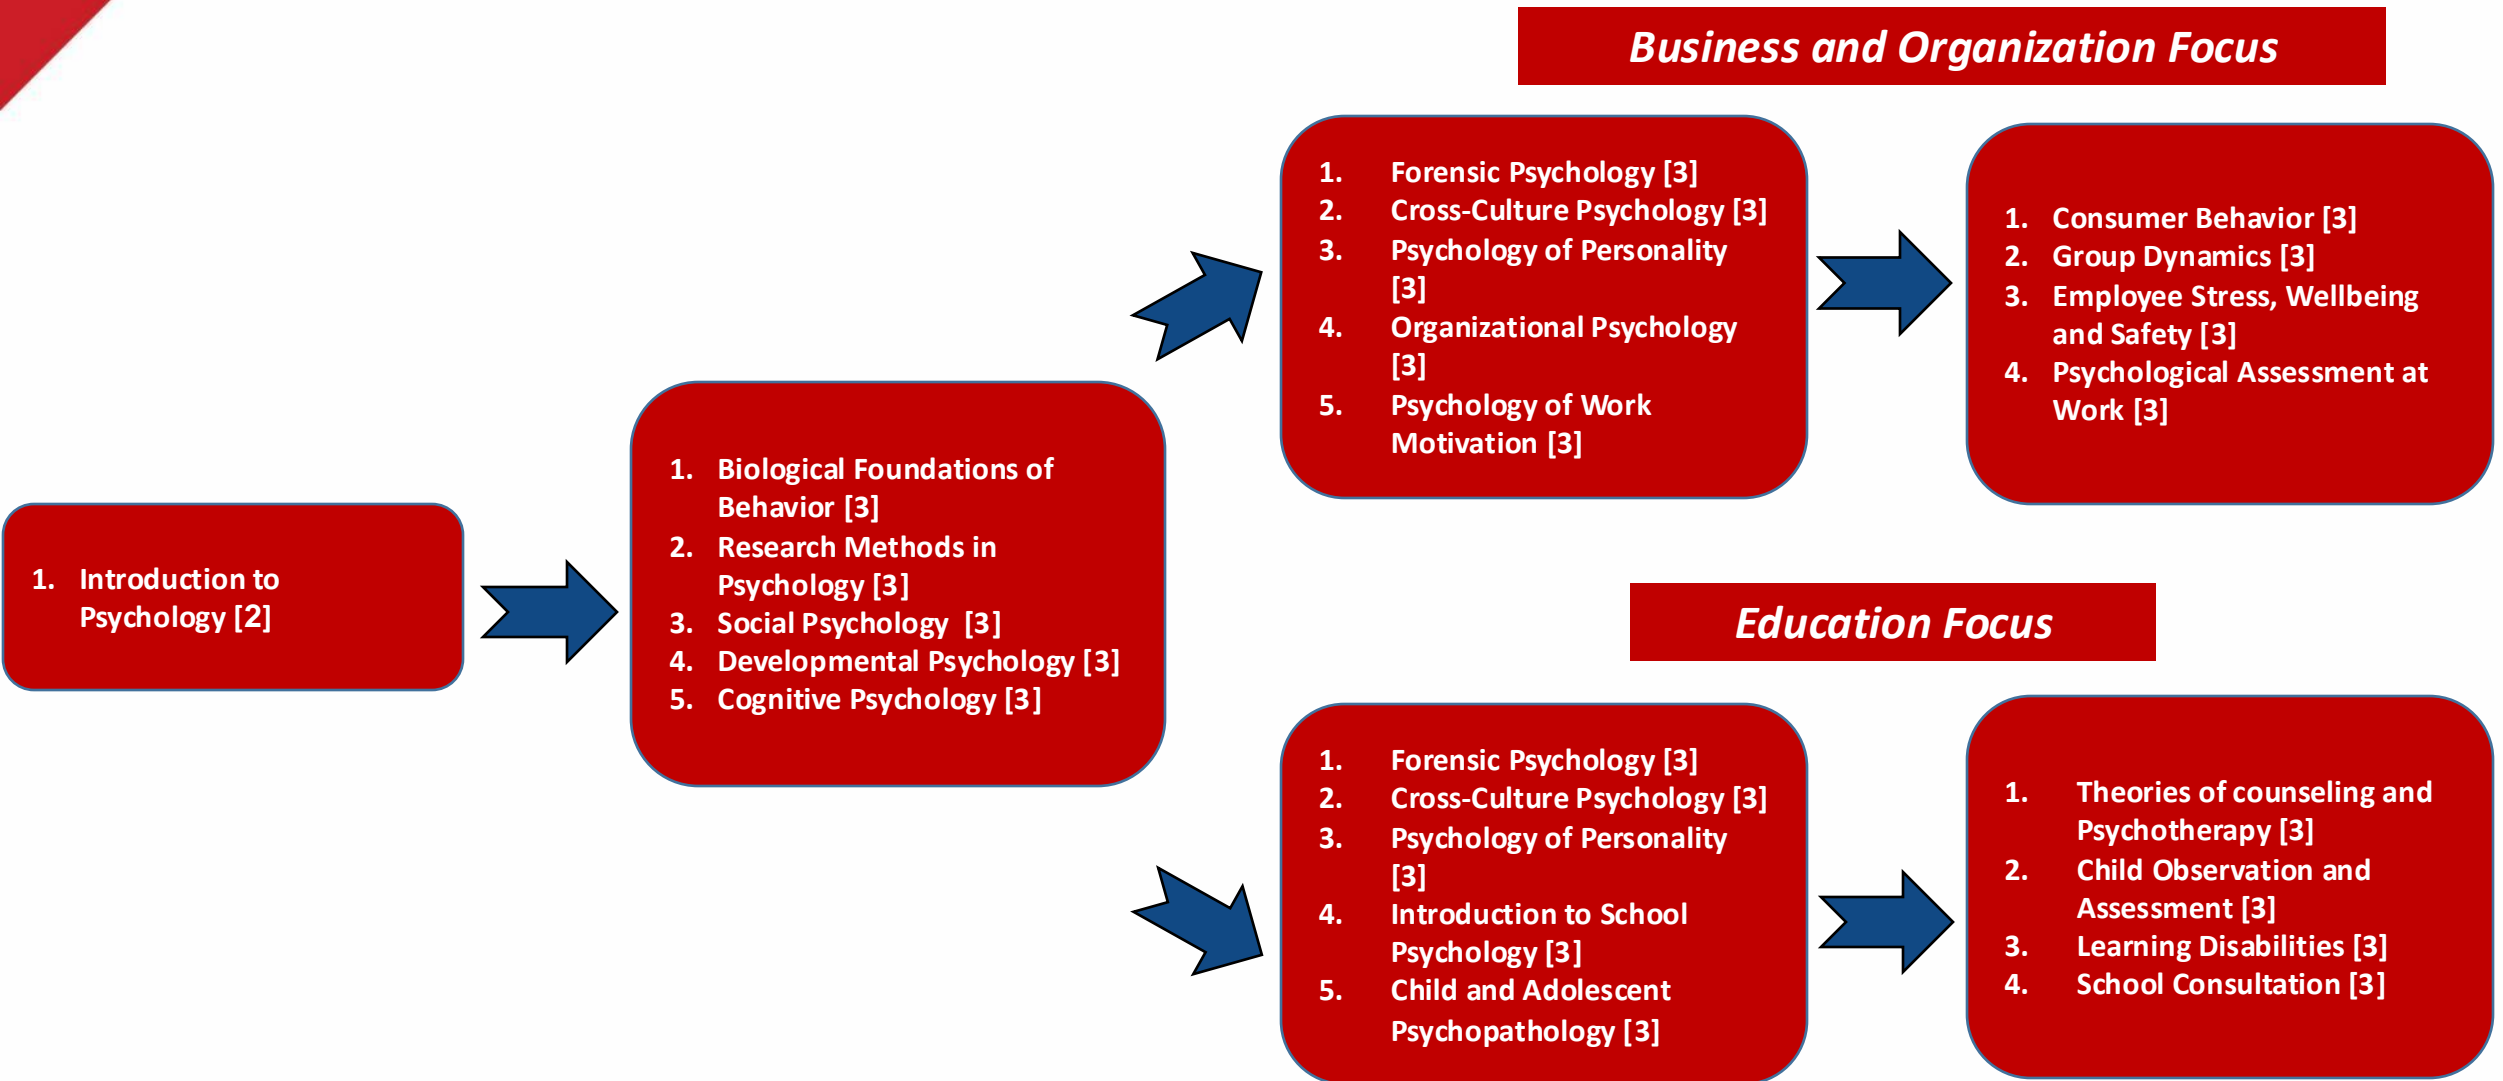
Business and Organization Focus

1. Introduction to Psychology [2]

1. Biological Foundations of Behavior [3]
2. Research Methods in Psychology [3]
3. Social Psychology [3]
4. Developmental Psychology [3]
5. Cognitive Psychology [3]

1. Forensic Psychology [3]
2. Cross-Culture Psychology [3]
3. Psychology of Personality [3]
4. Organizational Psychology [3]
5. Psychology of Work Motivation [3]

1. Consumer Behavior [3]
2. Group Dynamics [3]
3. Employee Stress, Wellbeing and Safety [3]
4. Psychological Assessment at Work [3]

Education Focus

1. Forensic Psychology [3]
2. Cross-Culture Psychology [3]
3. Psychology of Personality [3]
4. Introduction to School Psychology [3]
5. Child and Adolescent Psychopathology [3]

1. Theories of counseling and Psychotherapy [3]
2. Child Observation and Assessment [3]
3. Learning Disabilities [3]
4. School Consultation [3]